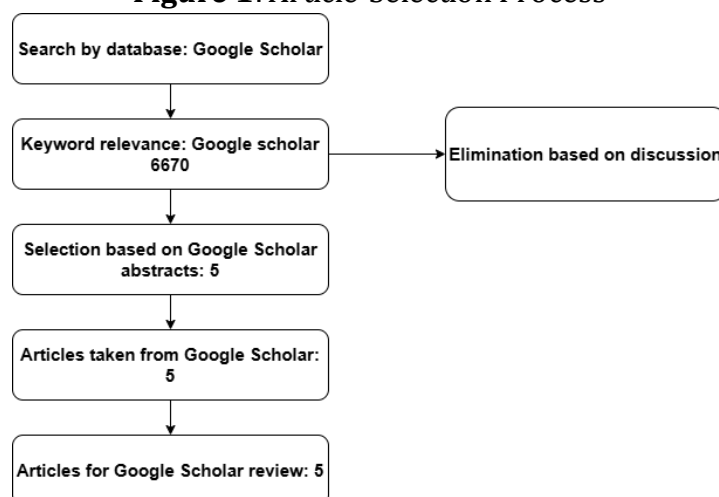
Figure 1. Article Selection Process

Search by database: Google Scholar

Keyword relevance: Google scholar 6670

Elimination based on discussion

Selection based on Google Scholar abstracts: 5

Articles taken from Google Scholar: 5

Articles for Google Scholar review: 5